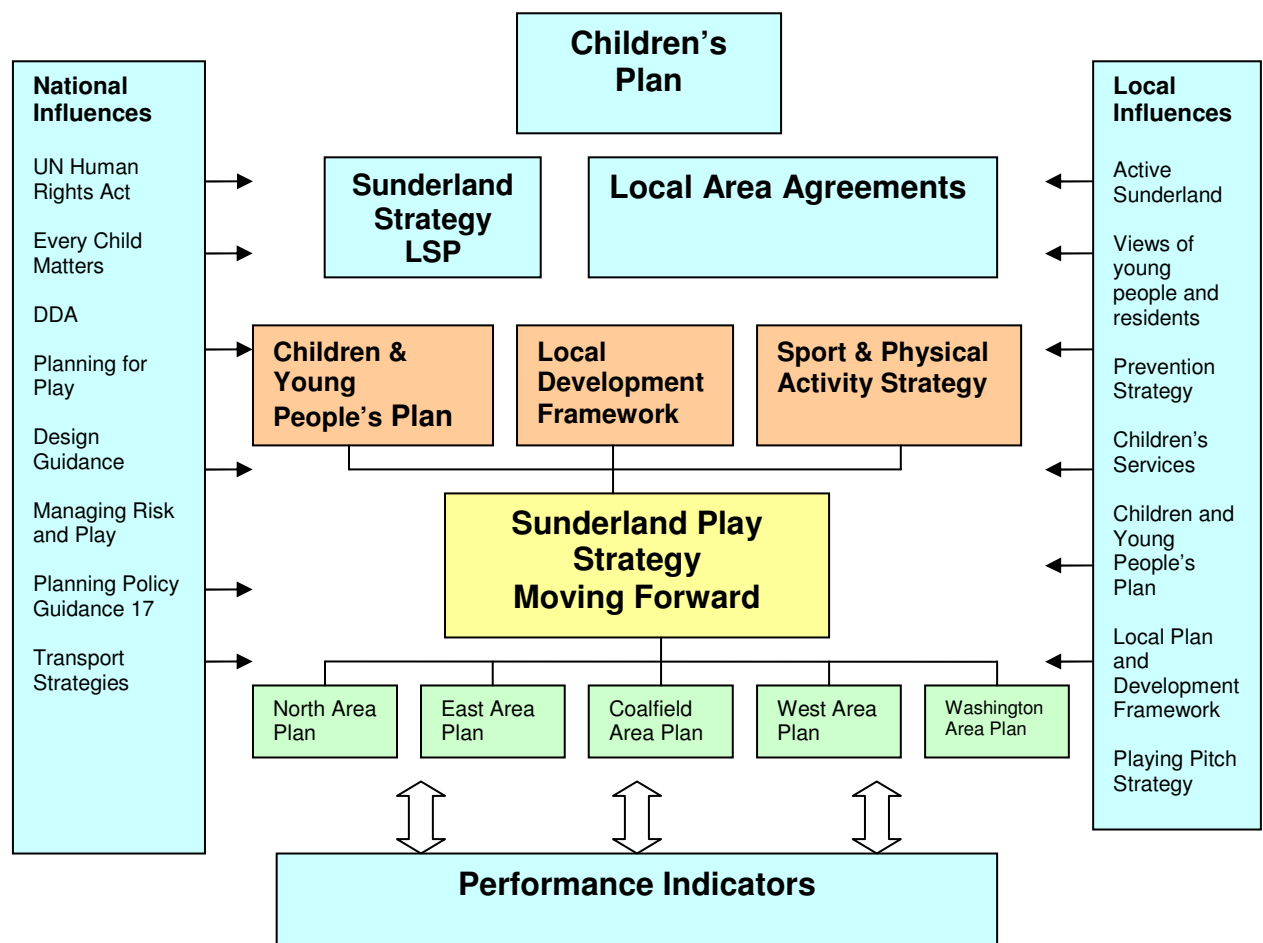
Children's Plan

National Influences

UN Human Rights Act

Every Child Matters

DDA

Planning for Play

Design Guidance

Managing Risk and Play

Planning Policy Guidance 17

Transport Strategies

Sunderland Strategy LSP

Local Area Agreements

Children & Young People's Plan

Local Development Framework

Sport & Physical Activity Strategy

Sunderland Play Strategy Moving Forward

North Area Plan

East Area Plan

Coalfield Area Plan

West Area Plan

Washington Area Plan

Local Influences

Active Sunderland

Views of young people and residents

Prevention Strategy

Children's Services

Children and Young People's Plan

Local Plan and Development Framework

Playing Pitch Strategy

Performance Indicators